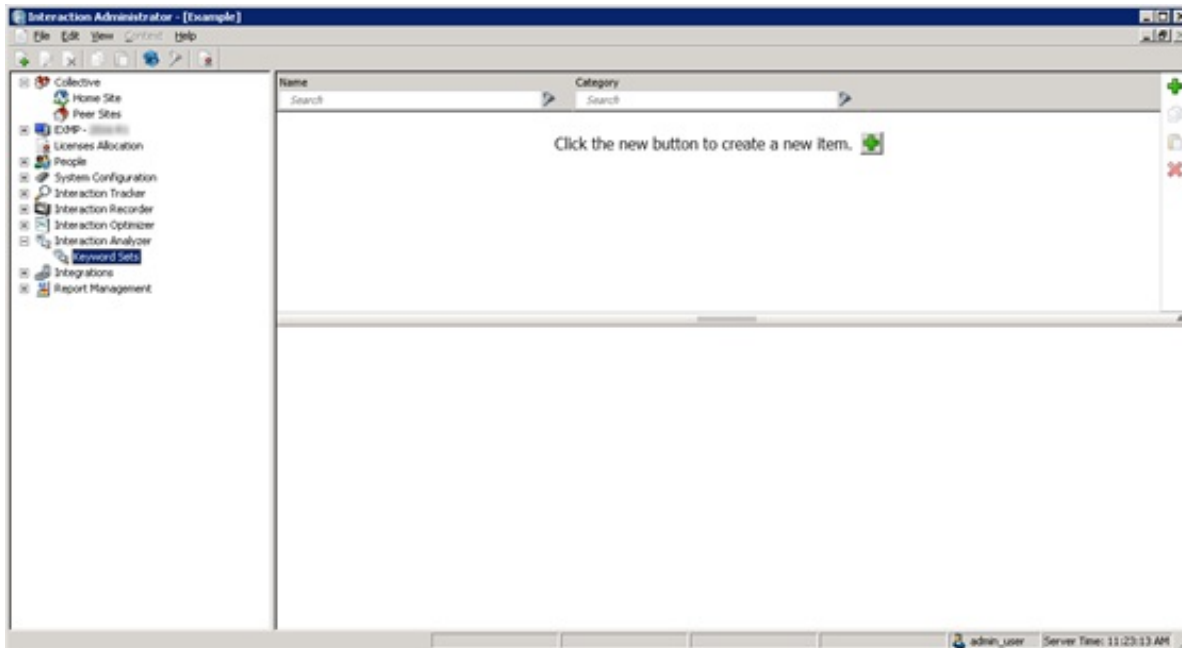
Interaction Administrator - [Example]

File Edit View Context Help

Collective
Home Site
Peer Sites
EXMP - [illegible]
Licenses Allocation
People
System Configuration
Interaction Tracker
Interaction Recorder
Interaction Optimizer
Interaction Analyzer
Keyword Sets
Integrations
Report Management

| Name | Category |
|---|---|
| Search | Search |

Click the new button to create a new item.

admin_user Server Time: 11:23:13 AM